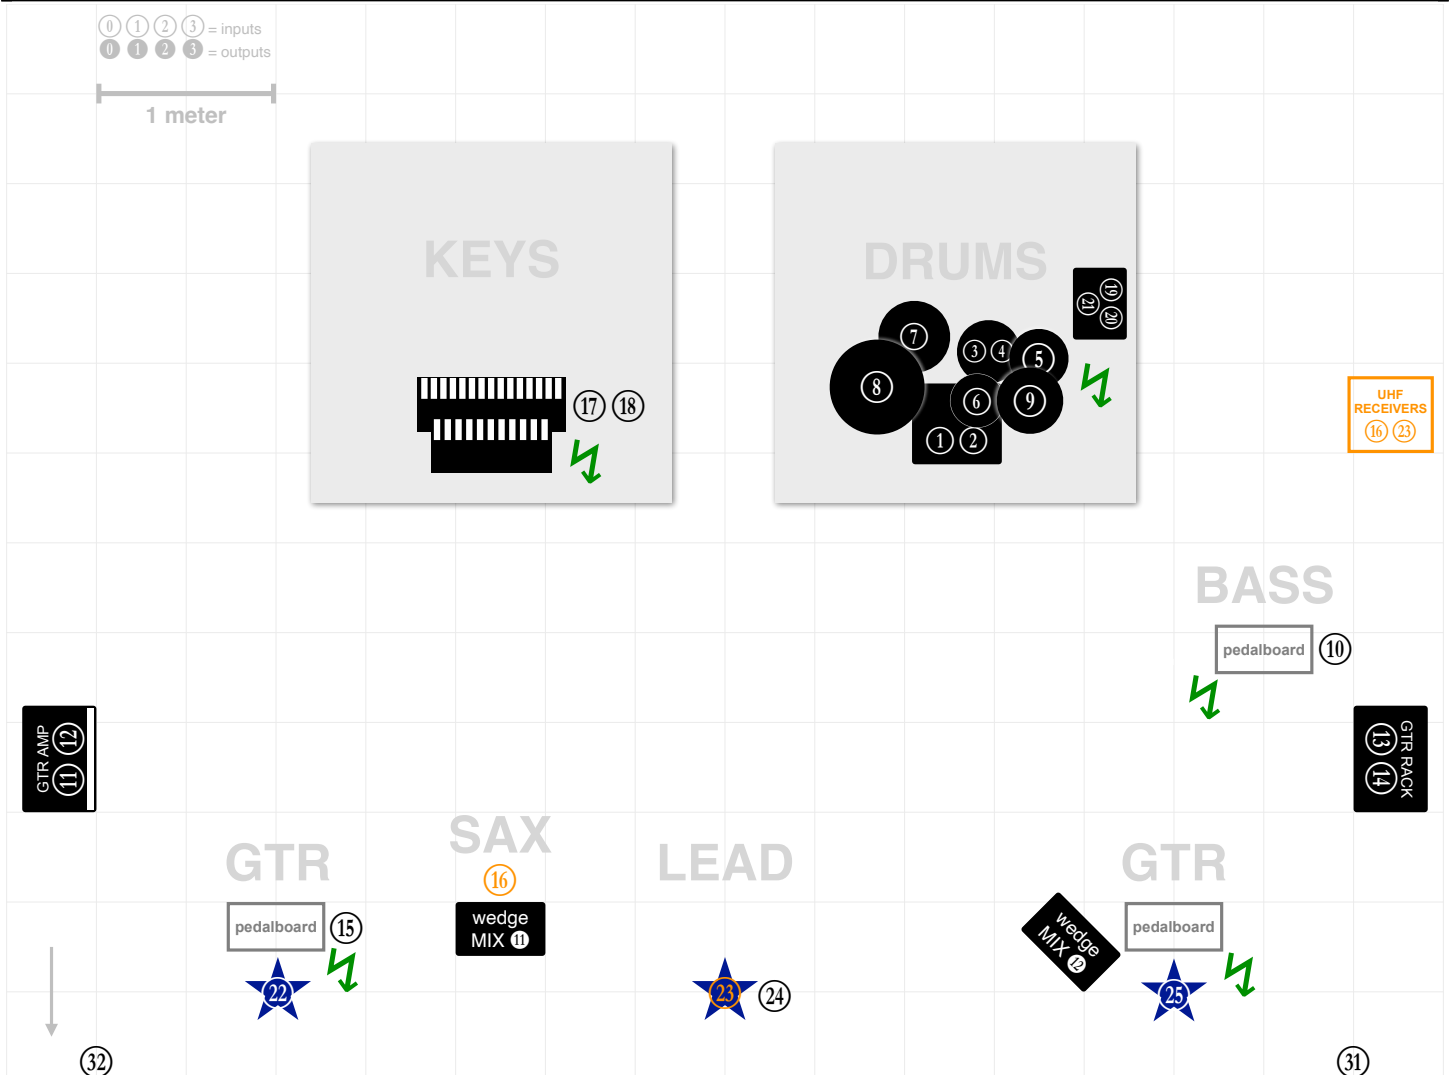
0 1 2 3 = inputs
0 1 2 3 = outputs

1 meter

KEYS

17 18

DRUMS

19 20 21

7 3 4 5 8 6 9 1 2

UHF RECEIVERS
16 23

BASS

pedalboard 10

GTR AMP 11 12

GTR RACK 13 14

GTR

SAX

16

LEAD

GTR

pedalboard 15

wedge MIX 11

wedge MIX 12

pedalboard

22

23 24

25

32

31